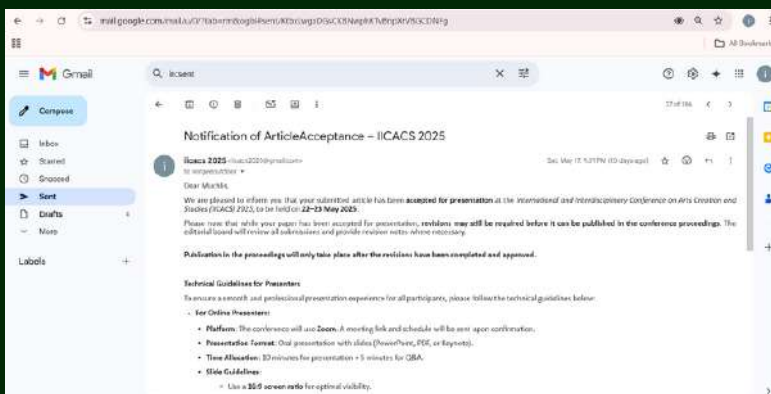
mail.google.com/mail/u/0/?tab=rm&ogbl#sent/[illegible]

All Bookmarks

Gmail

Q iicsent

Compose

Inbox
Starred
Snoozed
Sent
Drafts
More

Labels

17 of 186

Notification of ArticleAcceptance – IICACS 2025

iicacs 2025 <iicacs2025@gmail.com>
to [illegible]

Sat, May 17, 5:21 PM (10 days ago)

Dear Muchlis,

We are pleased to inform you that your submitted article has been accepted for presentation at the International and Interdisciplinary Conference on Arts Creation and Studies (IICACS) 2025, to be held on 22–23 May 2025.

Please note that while your paper has been accepted for presentation, revisions may still be required before it can be published in the conference proceedings. The editorial board will review all submissions and provide revision notes where necessary.

Publication in the proceedings will only take place after the revisions have been completed and approved.

Technical Guidelines for Presenters

To ensure a smooth and professional presentation experience for all participants, please follow the technical guidelines below:

For Online Presenters:

Platform: The conference will use Zoom. A meeting link and schedule will be sent upon confirmation.

Presentation Format: Oral presentation with slides (PowerPoint, PDF, or Keynote).

Time Allocation: 10 minutes for presentation + 5 minutes for Q&A.

Slide Guidelines:

Use a 16:9 screen ratio for optimal visibility.